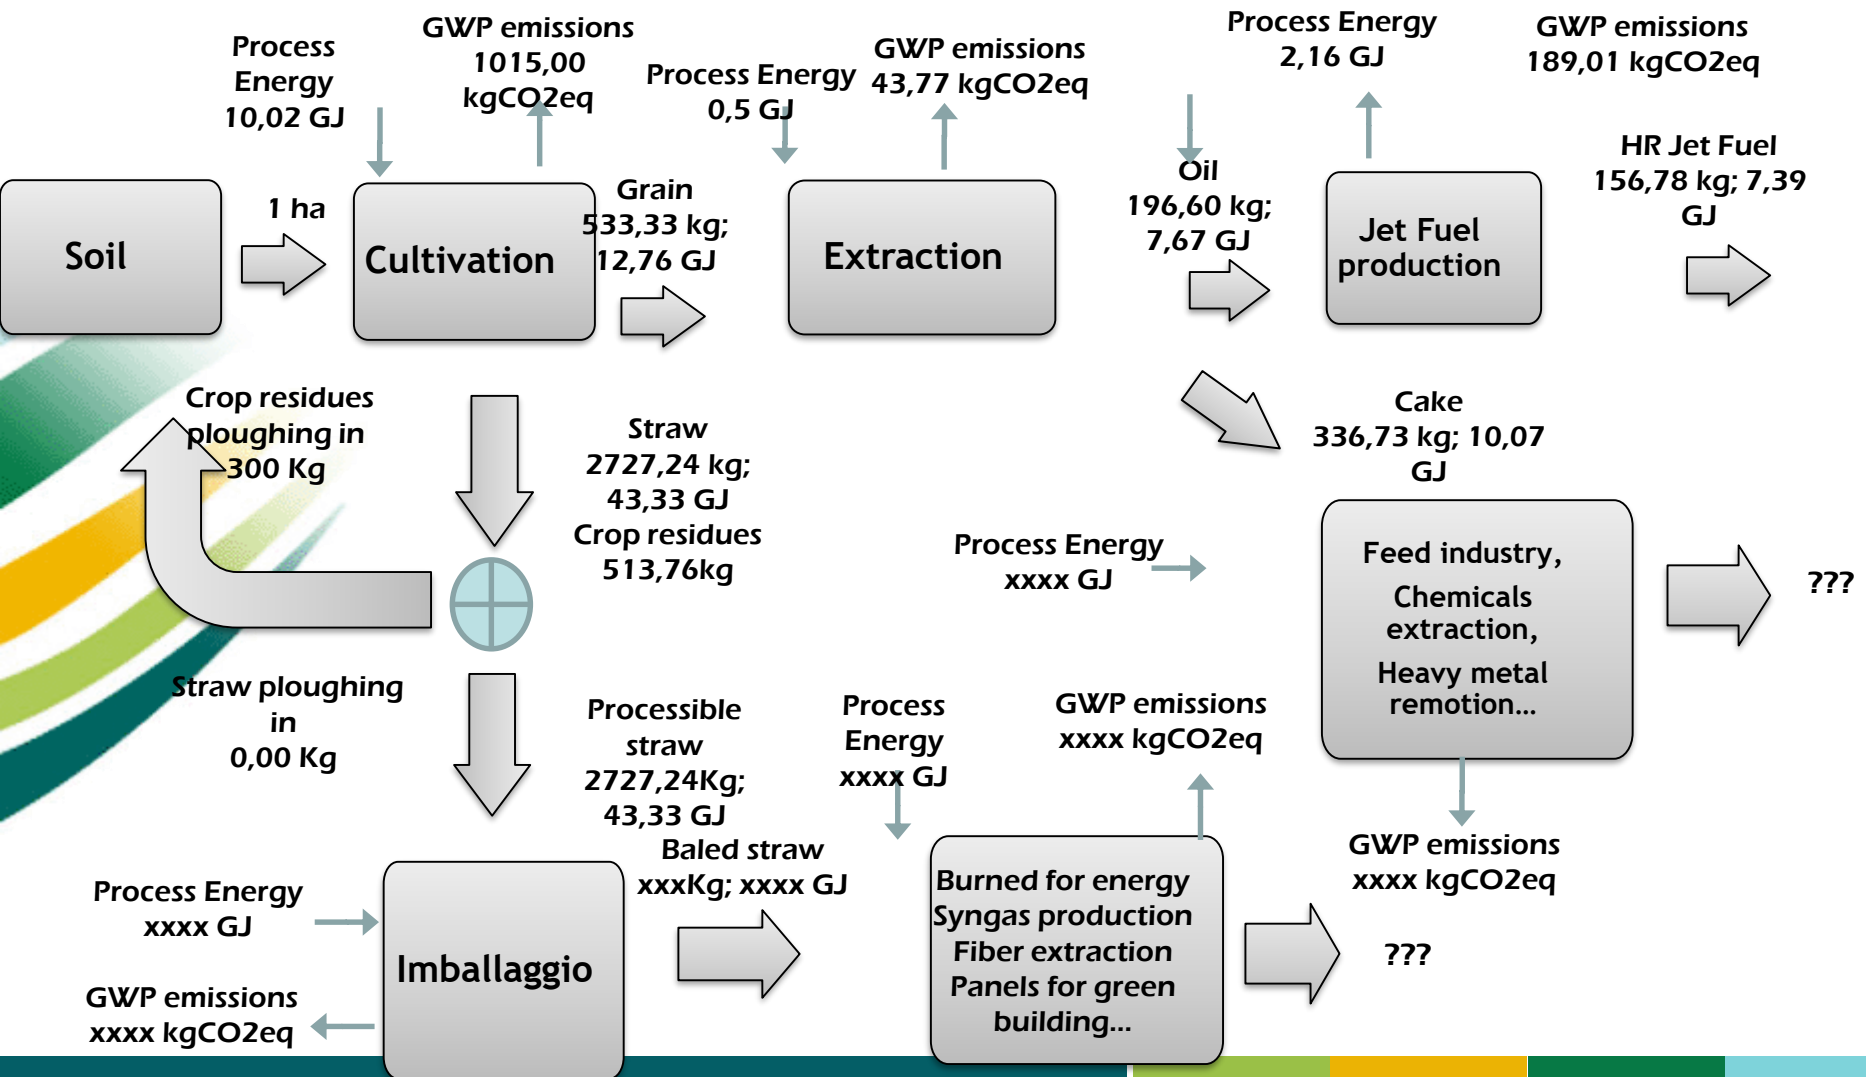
Process Energy 10,02 GJ

GWP emissions 1015,00 kgCO2eq

Process Energy 0,5 GJ

GWP emissions 43,77 kgCO2eq

Process Energy 2,16 GJ

GWP emissions 189,01 kgCO2eq

Soil

1 ha

Cultivation

Grain 533,33 kg; 12,76 GJ

Extraction

Oil 196,60 kg; 7,67 GJ

Jet Fuel production

HR Jet Fuel 156,78 kg; 7,39 GJ

Crop residues ploughing in 300 Kg

Straw 2727,24 kg; 43,33 GJ Crop residues 513,76kg

Cake 336,73 kg; 10,07 GJ

Process Energy xxxx GJ

Feed industry,

Chemicals extraction,

Heavy metal remotion...

???

Straw ploughing in 0,00 Kg

Processible straw 2727,24Kg; 43,33 GJ

Process Energy xxxx GJ

GWP emissions xxxx kgCO2eq

GWP emissions xxxx kgCO2eq

Baled straw xxxKg; xxxx GJ

Process Energy xxxx GJ

Imballaggio

Burned for energy Syngas production Fiber extraction Panels for green building...

???

GWP emissions xxxx kgCO2eq